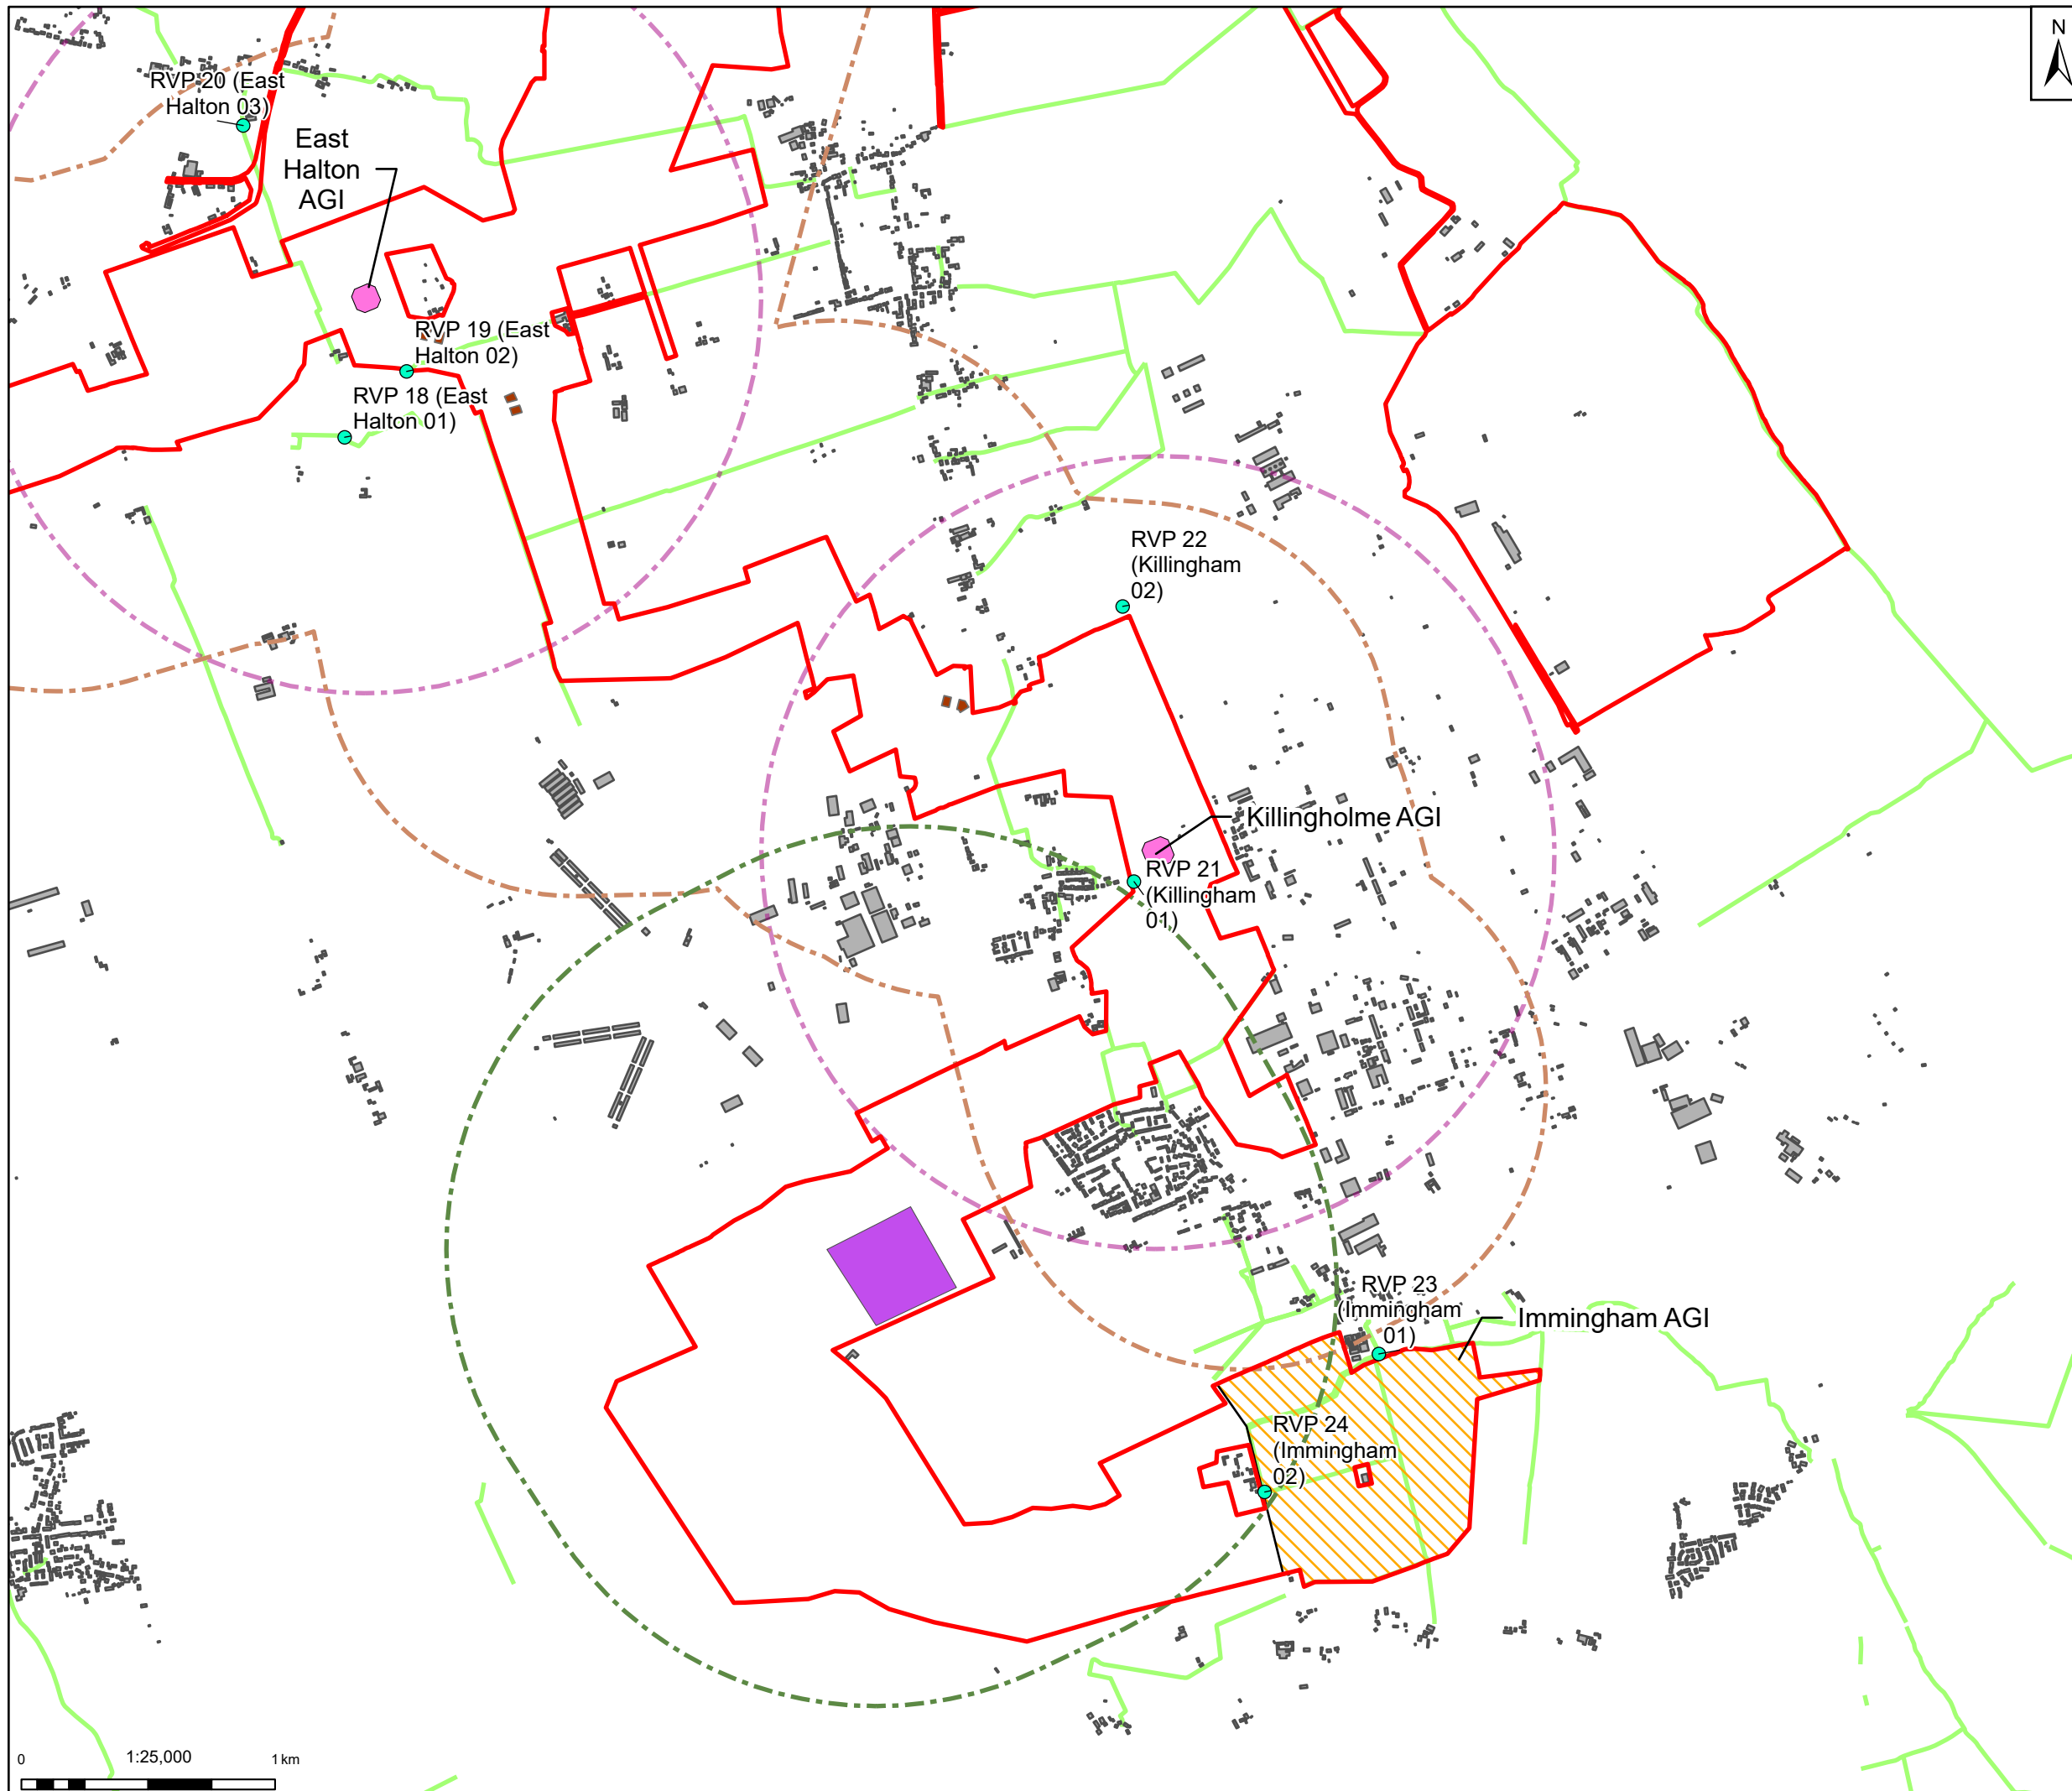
N

RVP 20 (East Halton 03)

East Halton AGI

RVP 19 (East Halton 02)

RVP 18 (East Halton 01)

RVP 22 (Killingham 02)

Killingholme AGI

RVP 21 (Killingham 01)

RVP 23 (Immingham 01)

Immingham AGI

RVP 24 (Immingham 02)

0
1:25,000
1 km